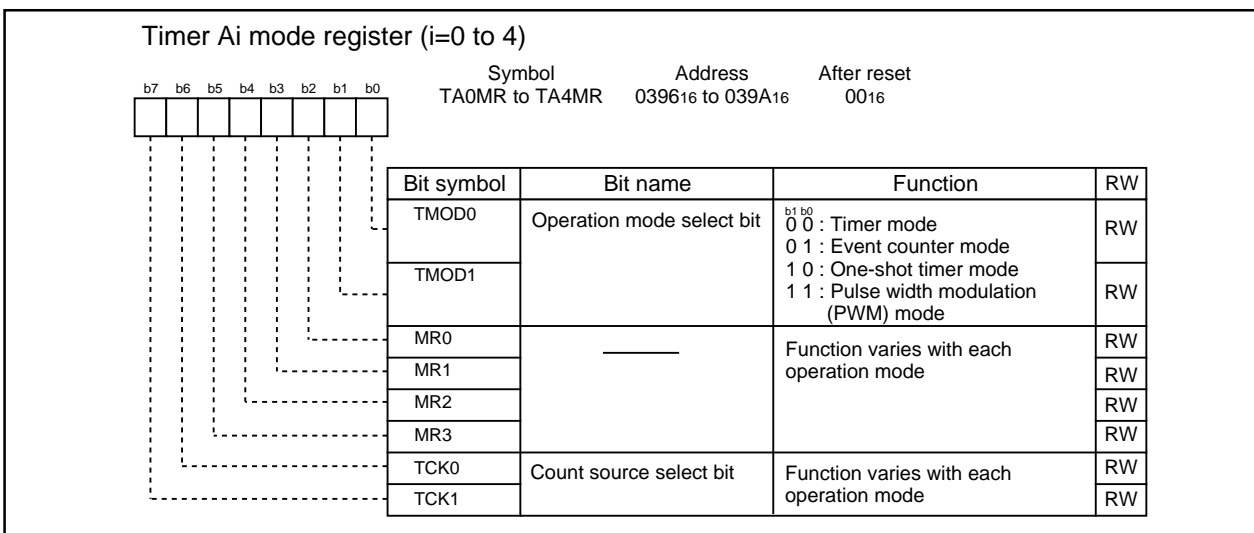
Timer Ai mode register (i=0 to 4)

b7 b6 b5 b4 b3 b2 b1 b0

Symbol TA0MR to TA4MR

Address $0396_{16}$ to $039A_{16}$

After reset $00_{16}$

| Bit symbol | Bit name | Function | RW |
|---|---|---|---|
| TMOD0 | Operation mode select bit | b1 b0<br>0 0 : Timer mode<br>0 1 : Event counter mode | RW |
| TMOD1 | | 1 0 : One-shot timer mode<br>1 1 : Pulse width modulation (PWM) mode | RW |
| MR0 | ———— | Function varies with each operation mode | RW |
| MR1 | | | RW |
| MR2 | | | RW |
| MR3 | | | RW |
| TCK0 | Count source select bit | Function varies with each operation mode | RW |
| TCK1 | | | RW |